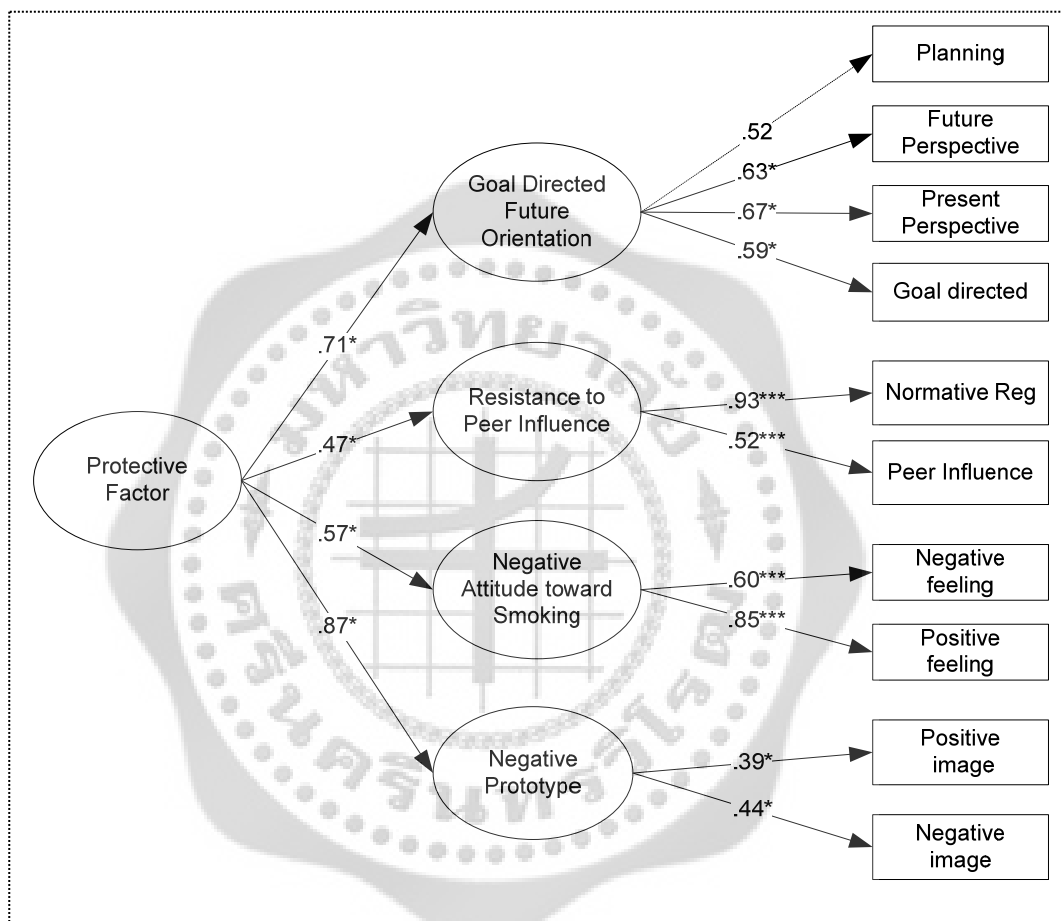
Planning

Future Perspective

Present Perspective

Goal directed

.52

.63*

.67*

.59*

Goal Directed Future Orientation

.71*

Resistance to Peer Influence

.93***

.52***

Normative Reg

Peer Influence

Protective Factor

.47*

.57*

Negative Attitude toward Smoking

.60***

.85***

Negative feeling

Positive feeling

.87*

Negative Prototype

.39*

.44*

Positive image

Negative image